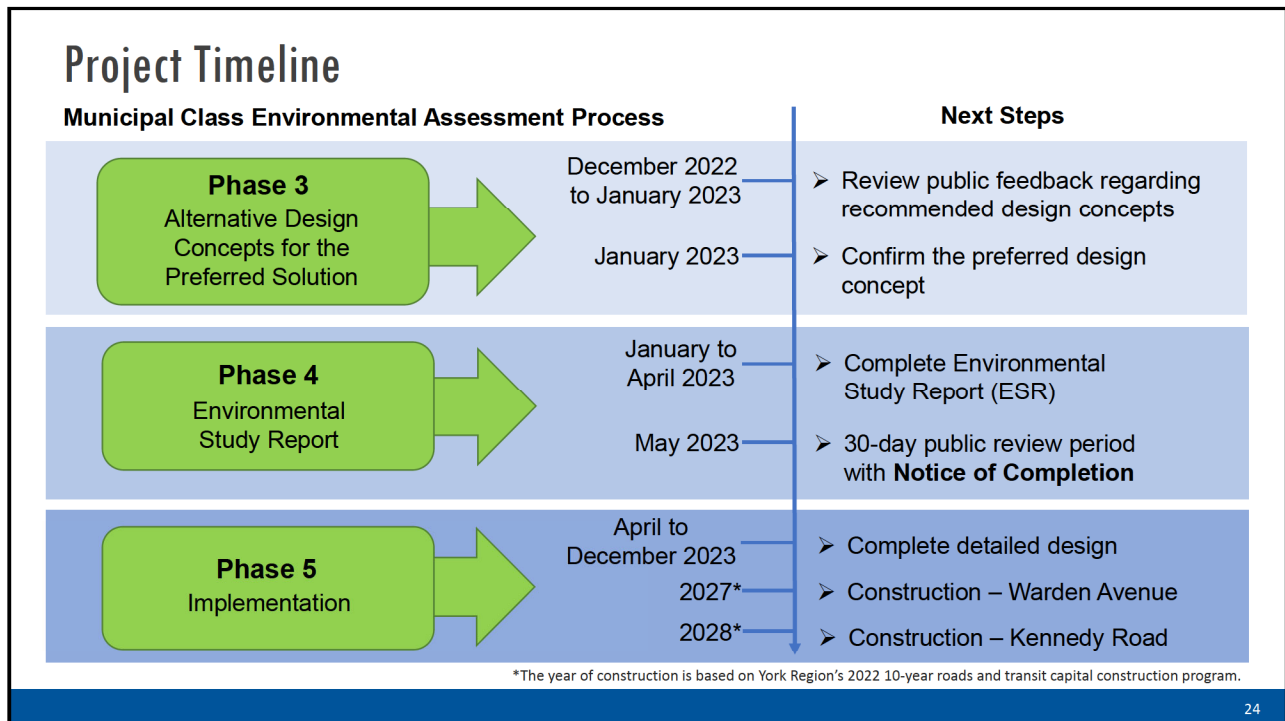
Project Timeline

Municipal Class Environmental Assessment Process

Next Steps

Phase 3
Alternative Design Concepts for the Preferred Solution

December 2022 to January 2023

➢ Review public feedback regarding recommended design concepts

January 2023

➢ Confirm the preferred design concept

Phase 4
Environmental Study Report

January to April 2023

➢ Complete Environmental Study Report (ESR)

May 2023

➢ 30-day public review period with **Notice of Completion**

Phase 5
Implementation

April to December 2023

➢ Complete detailed design

2027*

➢ Construction – Warden Avenue

2028*

➢ Construction – Kennedy Road

*The year of construction is based on York Region's 2022 10-year roads and transit capital construction program.

24